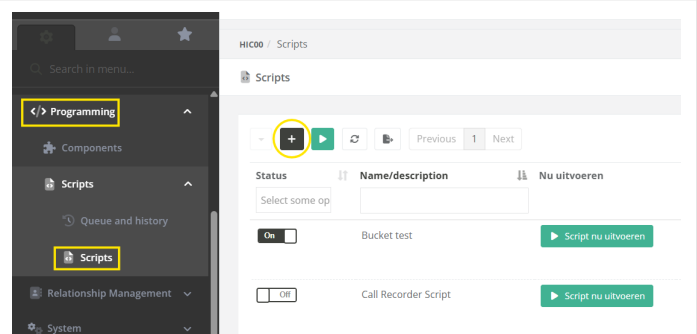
Search in menu...

Programming

Components

Scripts

Queue and history

Scripts

Relationship Management

System

HIC00 / Scripts

Scripts

+

Previous 1 Next

| Status | Name/description | Nu uitvoeren |
|---|---|---|
| Select some op | | |
| On | Bucket test | Script nu uitvoeren |
| Off | Call Recorder Script | Script nu uitvoeren |